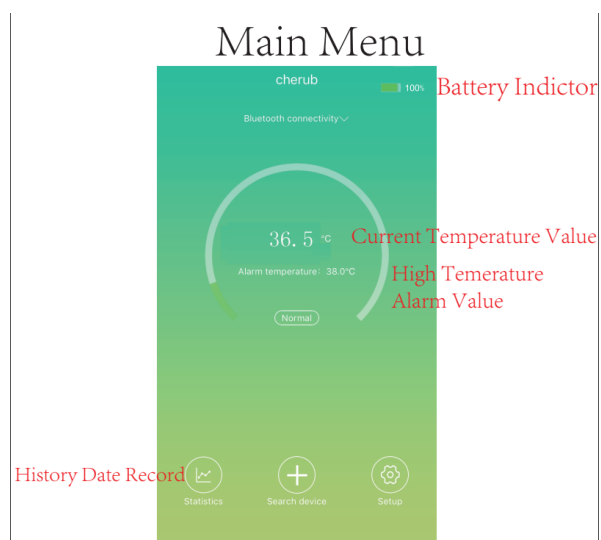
Main Menu

cherub

100%

Battery Indictor

Bluetooth connectivity

36. 5 °C

Current Temperature Value

Alarm temperature：38.0°C

High Temerature Alarm Value

Normal

History Date Record

Statistics

Search device

Setup